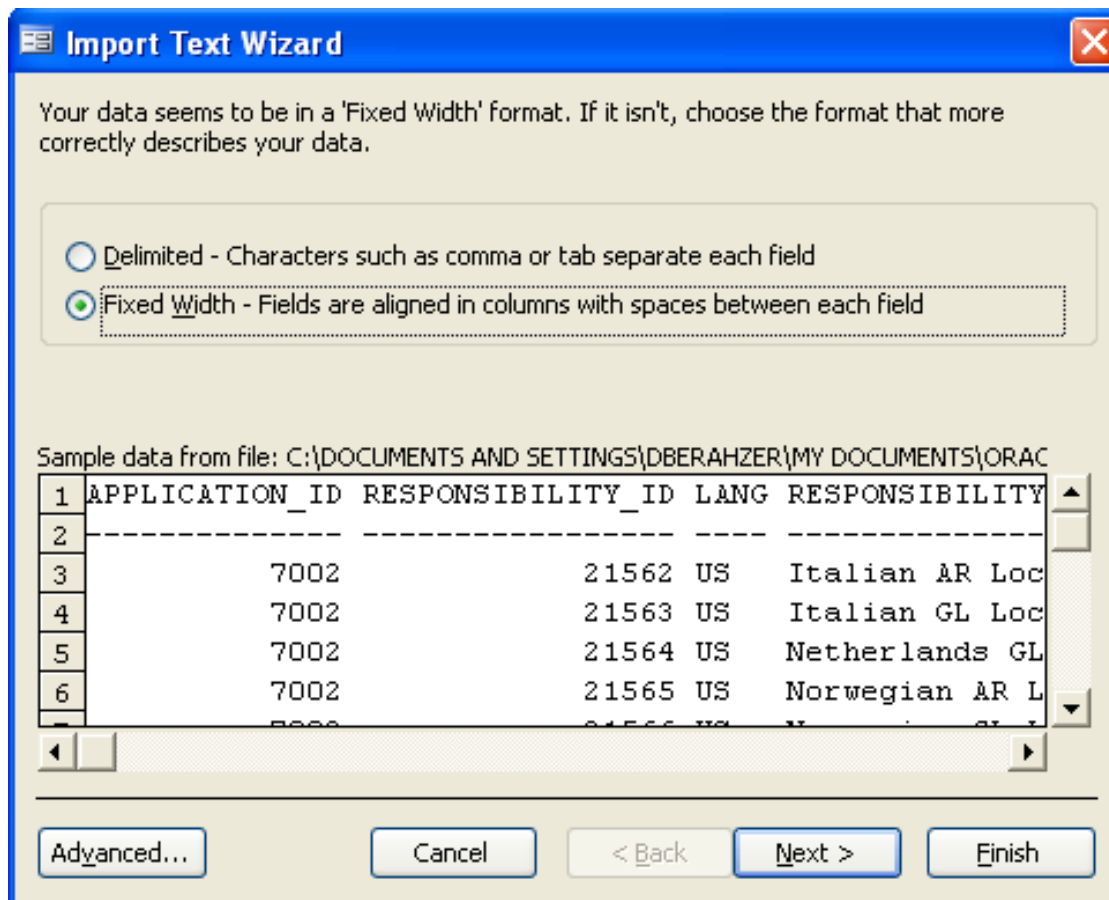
Import Text Wizard

Your data seems to be in a 'Fixed Width' format. If it isn't, choose the format that more correctly describes your data.

Delimited - Characters such as comma or tab separate each field

Fixed Width - Fields are aligned in columns with spaces between each field

Sample data from file: C:\DOCUMENTS AND SETTINGS\DBERAHZER\MY DOCUMENTS\ORAC

| | | | | |
|---|---|---|---|---|
| 1 | APPLICATION_ID | RESPONSIBILITY_ID | LANG | RESPONSIBILITY |
| 2 | -------------- | ----------------- | ---- | -------------- |
| 3 | 7002 | 21562 | US | Italian AR Loc |
| 4 | 7002 | 21563 | US | Italian GL Loc |
| 5 | 7002 | 21564 | US | Netherlands GL |
| 6 | 7002 | 21565 | US | Norwegian AR L |
| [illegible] | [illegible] | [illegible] | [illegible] | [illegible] |

Advanced... Cancel < Back Next > Finish